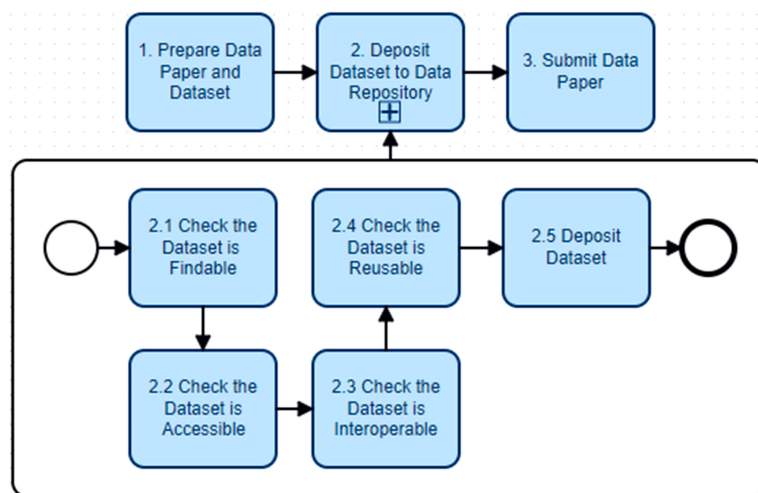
1. Prepare Data Paper and Dataset

2. Deposit Dataset to Data Repository

3. Submit Data Paper

2.1 Check the Dataset is Findable

2.4 Check the Dataset is Reusable

2.5 Deposit Dataset

2.2 Check the Dataset is Accessible

2.3 Check the Dataset is Interoperable